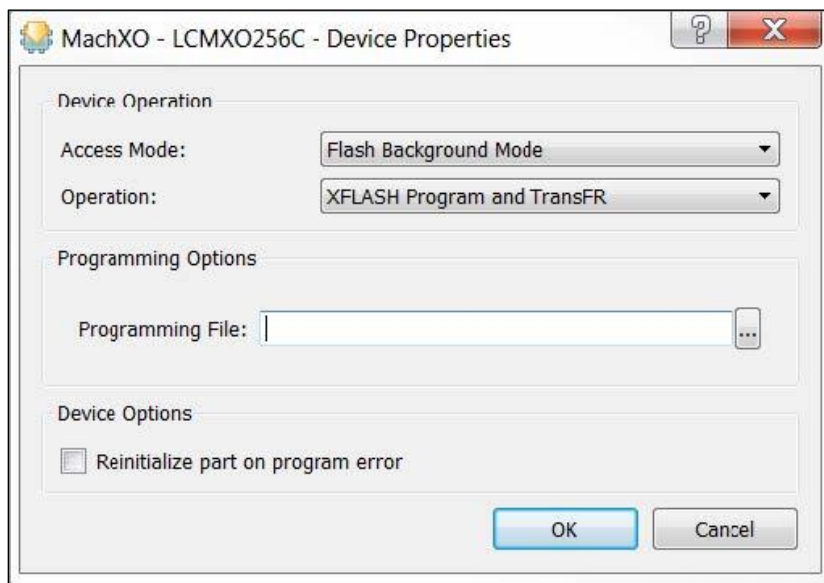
MachXO - LCMXO256C - Device Properties

?

X

Device Operation

Access Mode:

Flash Background Mode

Operation:

XFLASH Program and TransFR

Programming Options

Programming File:

...

Device Options

Reinitialize part on program error

OK

Cancel